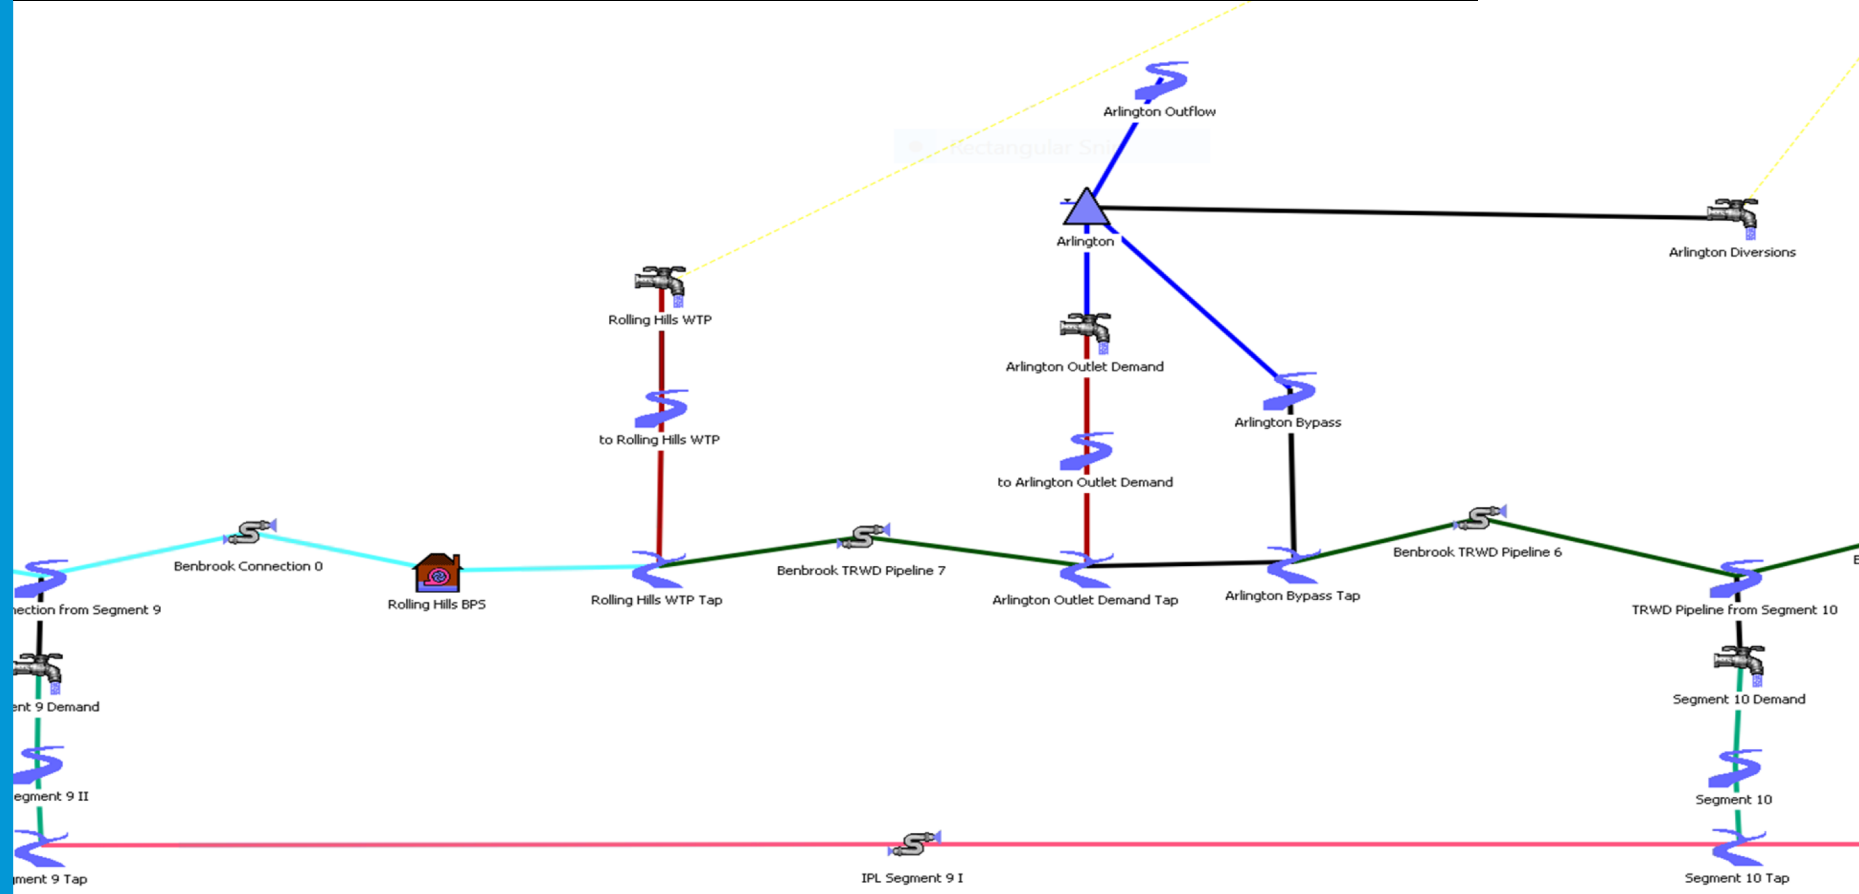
Arlington Outflow

Rectangular Sn

Arlington

Arlington Diversions

Rolling Hills WTP

Arlington Outlet Demand

Arlington Bypass

to Rolling Hills WTP

to Arlington Outlet Demand

Benbrook Connection 0

Rolling Hills BPS

Rolling Hills WTP Tap

Benbrook TRWD Pipeline 7

Arlington Outlet Demand Tap

Arlington Bypass Tap

Benbrook TRWD Pipeline 6

B

nection from Segment 9

TRWD Pipeline from Segment 10

ent 9 Demand

Segment 10 Demand

egment 9 II

Segment 10

ment 9 Tap

IPL Segment 9 I

Segment 10 Tap